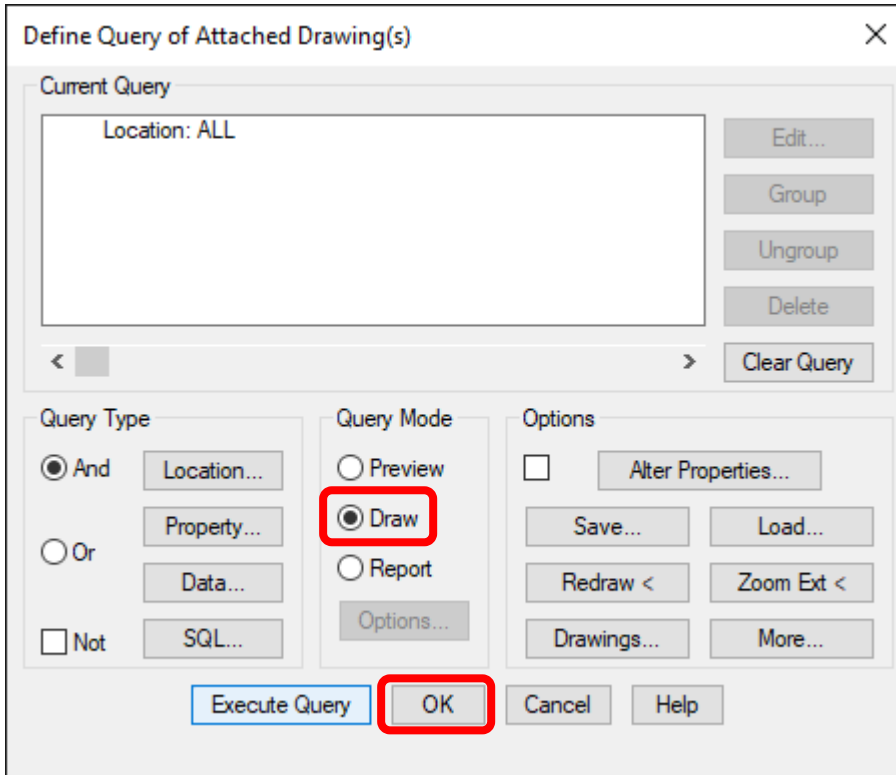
Define Query of Attached Drawing(s)

Current Query

Location: ALL

Edit...

Group

Ungroup

Delete

Clear Query

Query Type

And

Location...

Property...

Or

Data...

Not

SQL...

Query Mode

Preview

Draw

Report

Options...

Options

Alter Properties...

Save...

Load...

Redraw <

Zoom Ext <

Drawings...

More...

Execute Query

OK

Cancel

Help